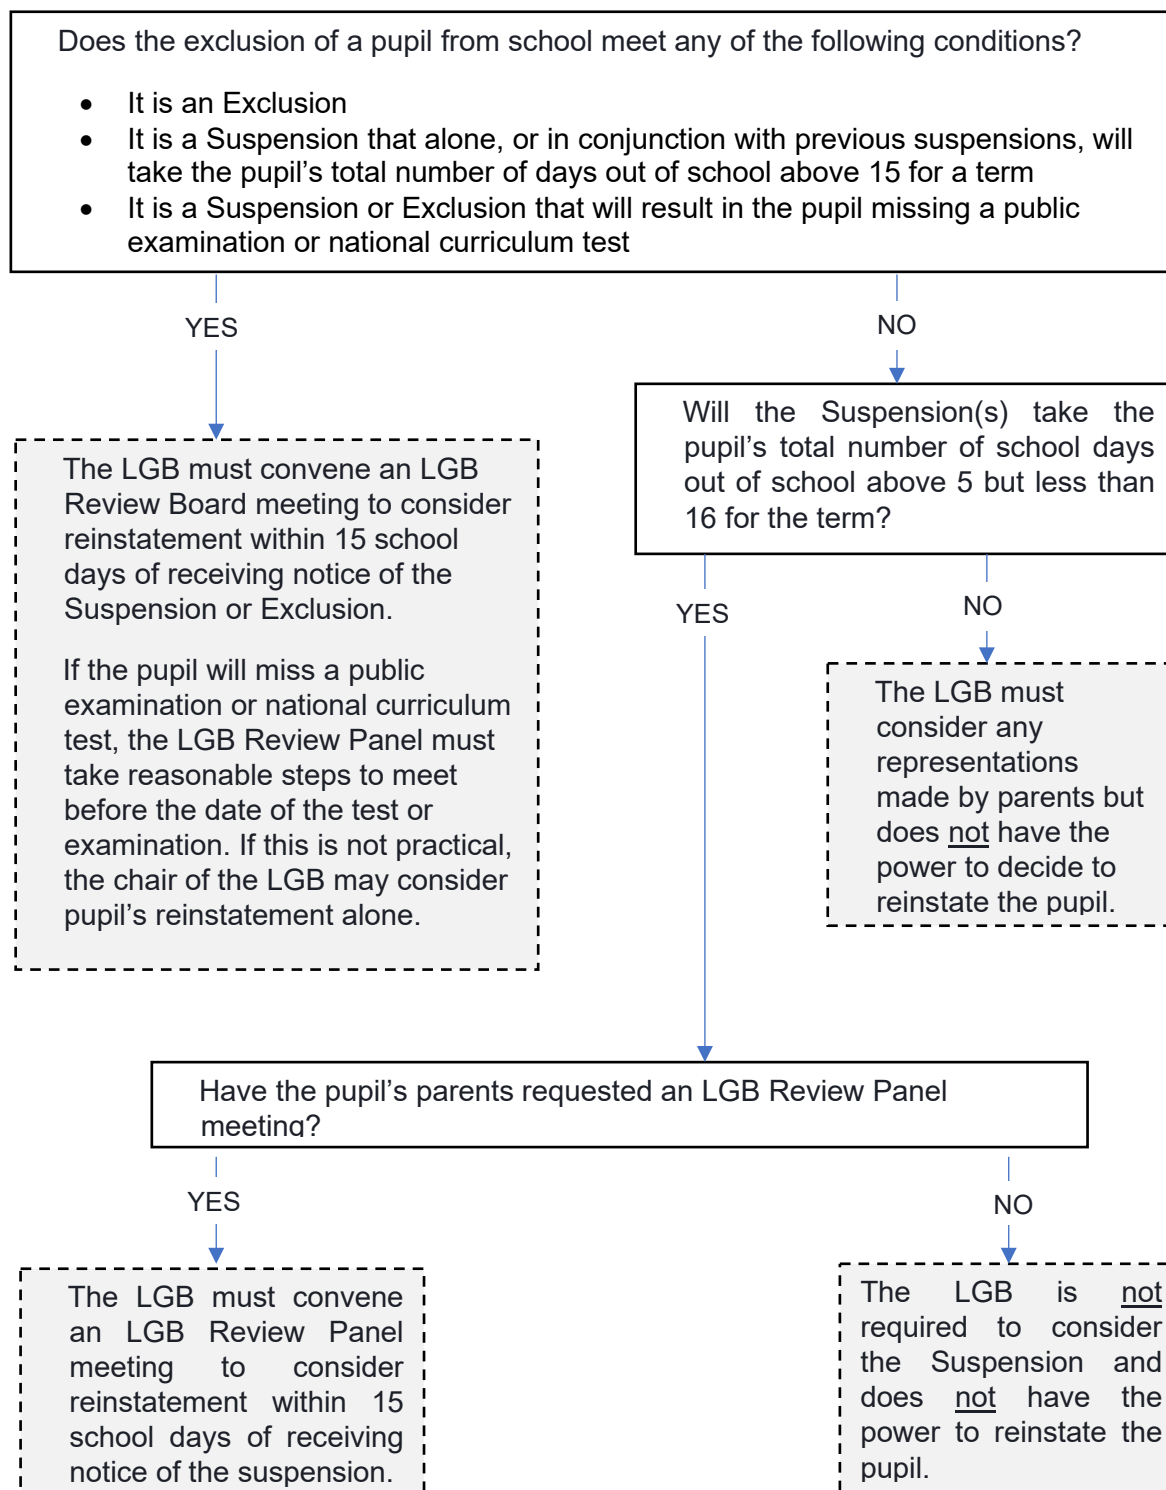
Does the exclusion of a pupil from school meet any of the following conditions?

- It is an Exclusion
- It is a Suspension that alone, or in conjunction with previous suspensions, will take the pupil's total number of days out of school above 15 for a term
- It is a Suspension or Exclusion that will result in the pupil missing a public examination or national curriculum test

YES

NO

The LGB must convene an LGB Review Board meeting to consider reinstatement within 15 school days of receiving notice of the Suspension or Exclusion.

If the pupil will miss a public examination or national curriculum test, the LGB Review Panel must take reasonable steps to meet before the date of the test or examination. If this is not practical, the chair of the LGB may consider pupil's reinstatement alone.

Will the Suspension(s) take the pupil's total number of school days out of school above 5 but less than 16 for the term?

YES

NO

The LGB must consider any representations made by parents but does not have the power to decide to reinstate the pupil.

Have the pupil's parents requested an LGB Review Panel meeting?

YES

NO

The LGB must convene an LGB Review Panel meeting to consider reinstatement within 15 school days of receiving notice of the suspension.

The LGB is not required to consider the Suspension and does not have the power to reinstate the pupil.